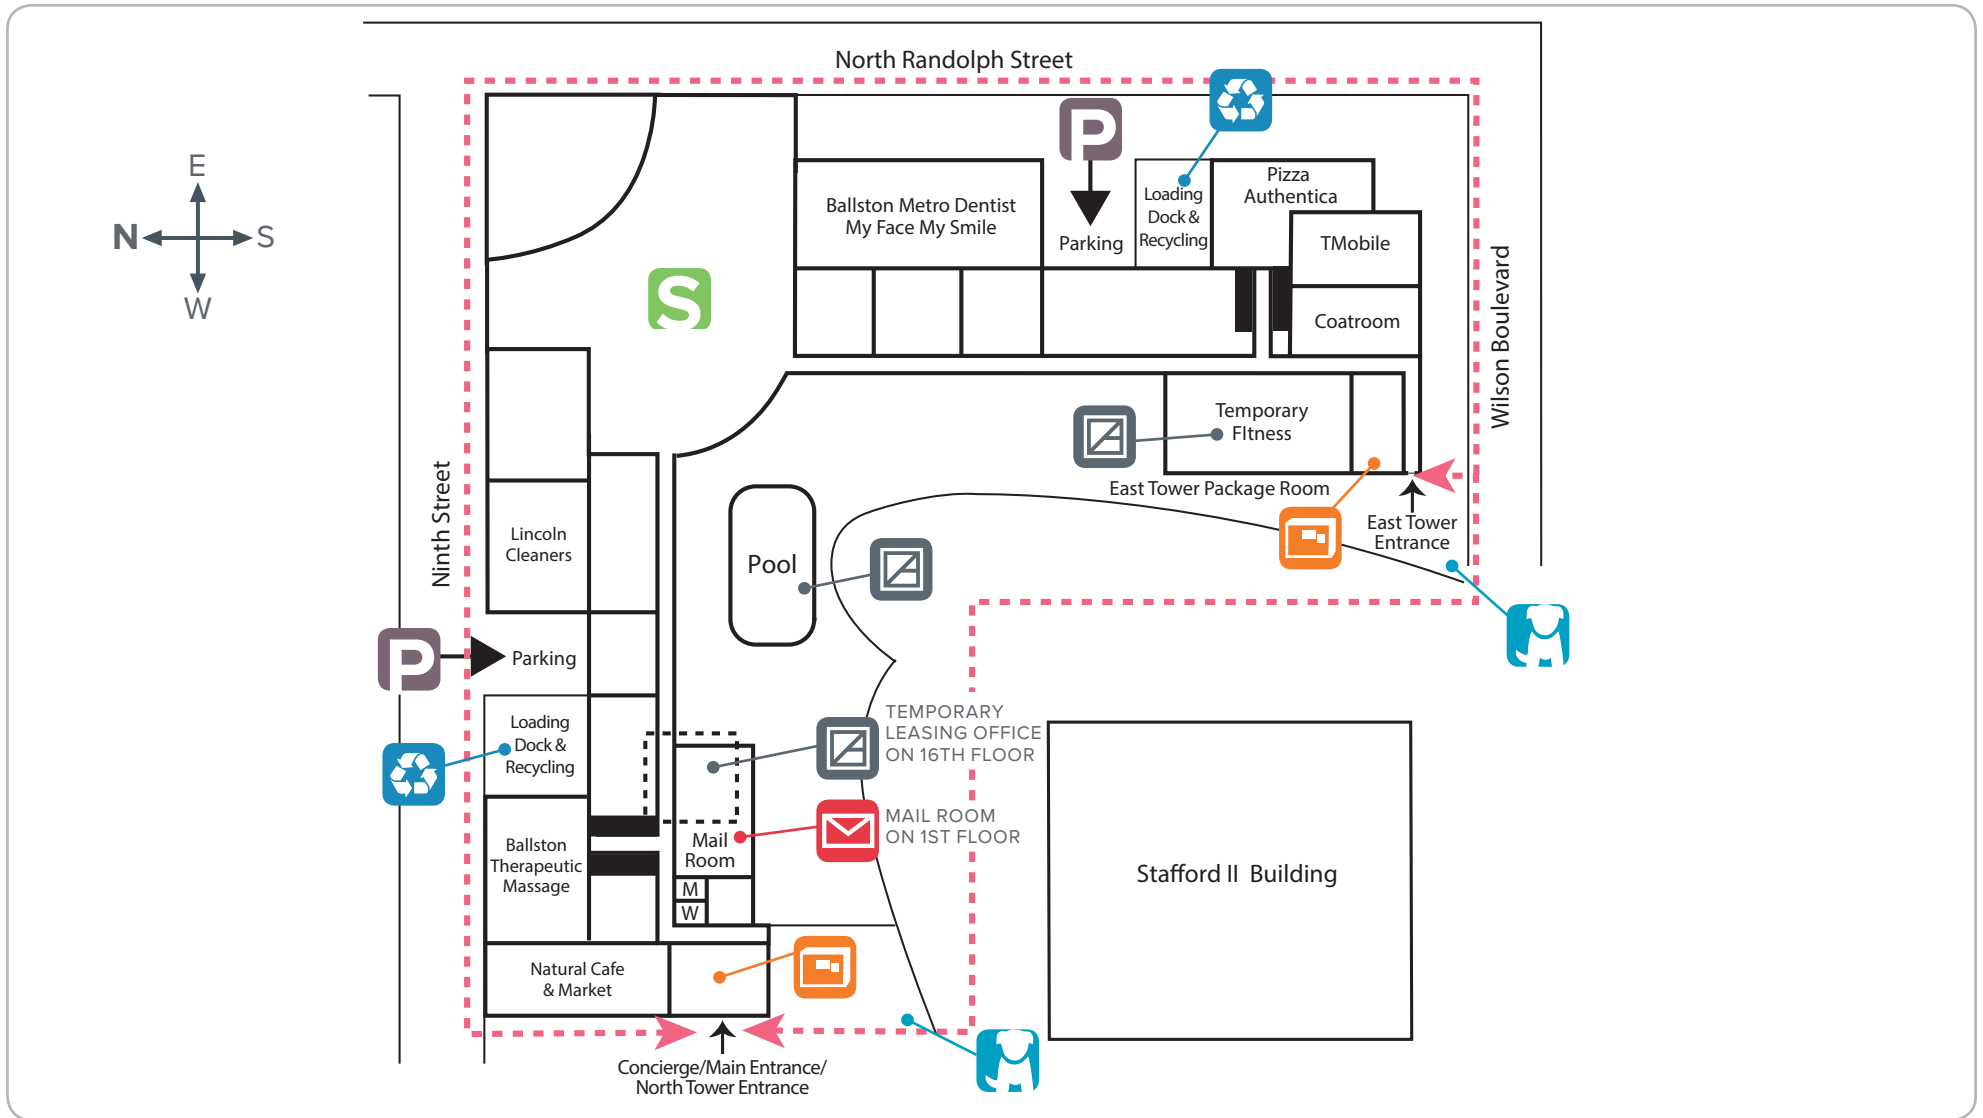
North Randolph Street

E
N
S
W

Ballston Metro Dentist
My Face My Smile

Parking

Loading Dock & Recycling

Pizza Authentica

TMobile

Coatroom

S

Temporary FItness

East Tower Package Room

East Tower Entrance

Wilson Boulevard

Ninth Street

Lincoln Cleaners

Pool

Parking

Loading Dock & Recycling

TEMPORARY LEASING OFFICE ON 16TH FLOOR

Mail Room

MAIL ROOM ON 1ST FLOOR

Ballston Therapeutic Massage

M
W

Stafford II Building

Natural Cafe & Market

Concierge/Main Entrance/ North Tower Entrance